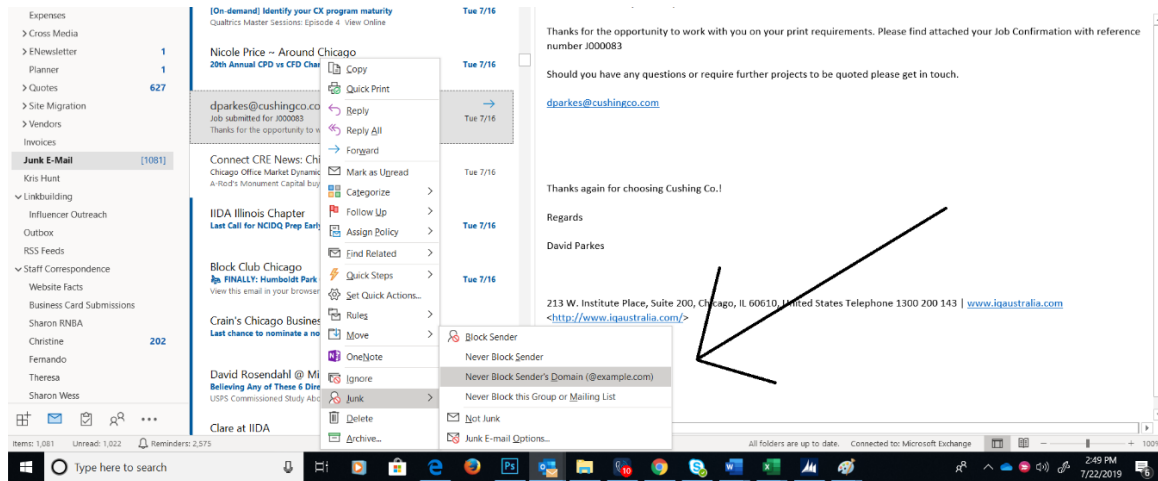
Expenses
> Cross Media
> ENewsletter 1
Planner 1
> Quotes 627
> Site Migration
> Vendors
Invoices
Junk E-Mail [1081]
Kris Hunt
Linkbuilding
Influencer Outreach
Outbox
RSS Feeds
Staff Correspondence
Website Facts
Business Card Submissions
Sharon RNBA
Christine 202
Fernando
Theresa
Sharon Wess

[On-demand] Identify your CX program maturity
Qualtrics Master Sessions: Episode 4 View Online
Tue 7/16

Nicole Price ~ Around Chicago
20th Annual CPD vs CFD Char
Tue 7/16

dparkes@cushingco.com
Job submitted for J000083
Thanks for the opportunity to w
Tue 7/16

Connect CRE News: Chi
Chicago Office Market Dynamic
A-Rod's Monument Capital buy
Tue 7/16

IIDA Illinois Chapter
Last Call for NCIDQ Prep Early
Tue 7/16

Block Club Chicago
FINALLY: Humboldt Park
View this email in your browser
Tue 7/16

Crain's Chicago Busines
Last chance to nominate a no

David Rosendahl @ Mi
Believing Any of These 6 Dire
USPS Commissioned Study Abo

Clare at IIDA

Copy
Quick Print
Reply
Reply All
Forward
Mark as Unread
Categorize
Follow Up
Assign Policy
Find Related
Quick Steps
Set Quick Actions...
Rules
Move
OneNote
Ignore
Junk
Delete
Archive...

Block Sender
Never Block Sender
Never Block Sender's Domain (@example.com)
Never Block this Group or Mailing List
Not Junk
Junk E-mail Options...

Thanks for the opportunity to work with you on your print requirements. Please find attached your Job Confirmation with reference number J000083

Should you have any questions or require further projects to be quoted please get in touch.

dparkes@cushingco.com

Thanks again for choosing Cushing Co.!

Regards

David Parkes

213 W. Institute Place, Suite 200, Chicago, IL 60610, United States Telephone 1300 200 143 | www.iqaustralia.com
<http://www.iqaustralia.com/>

Items: 1,081 Unread: 1,022 Reminders: 2,575
All folders are up to date. Connected to: Microsoft Exchange
+ 100%

Type here to search
2:49 PM
7/22/2019
6